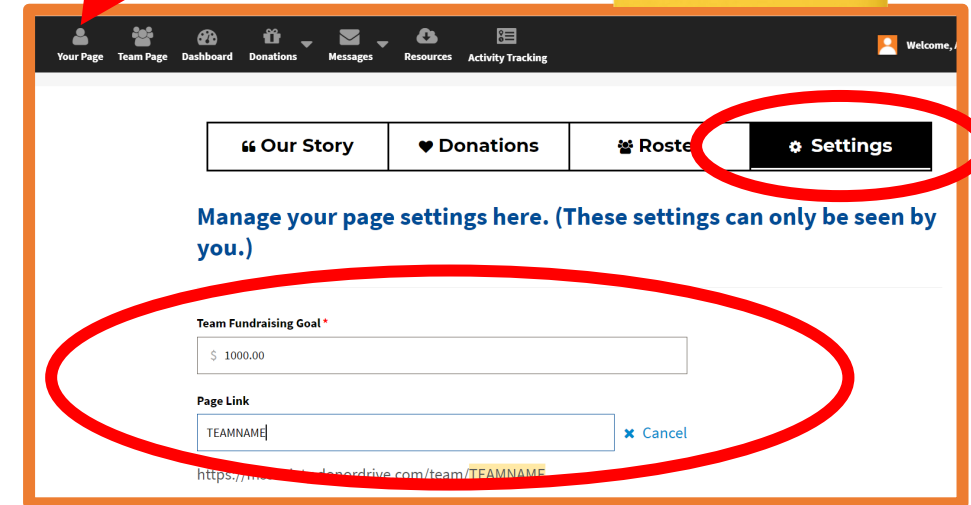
Your Page Team Page Dashboard Donations Messages Resources Activity Tracking

Welcome,

Our Story | Donations | Roste | Settings

Manage your page settings here. (These settings can only be seen by you.)

Team Fundraising Goal *

$ 1000.00

Page Link

TEAMNAME

Cancel

https://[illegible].donordrive.com/team/TEAMNAME